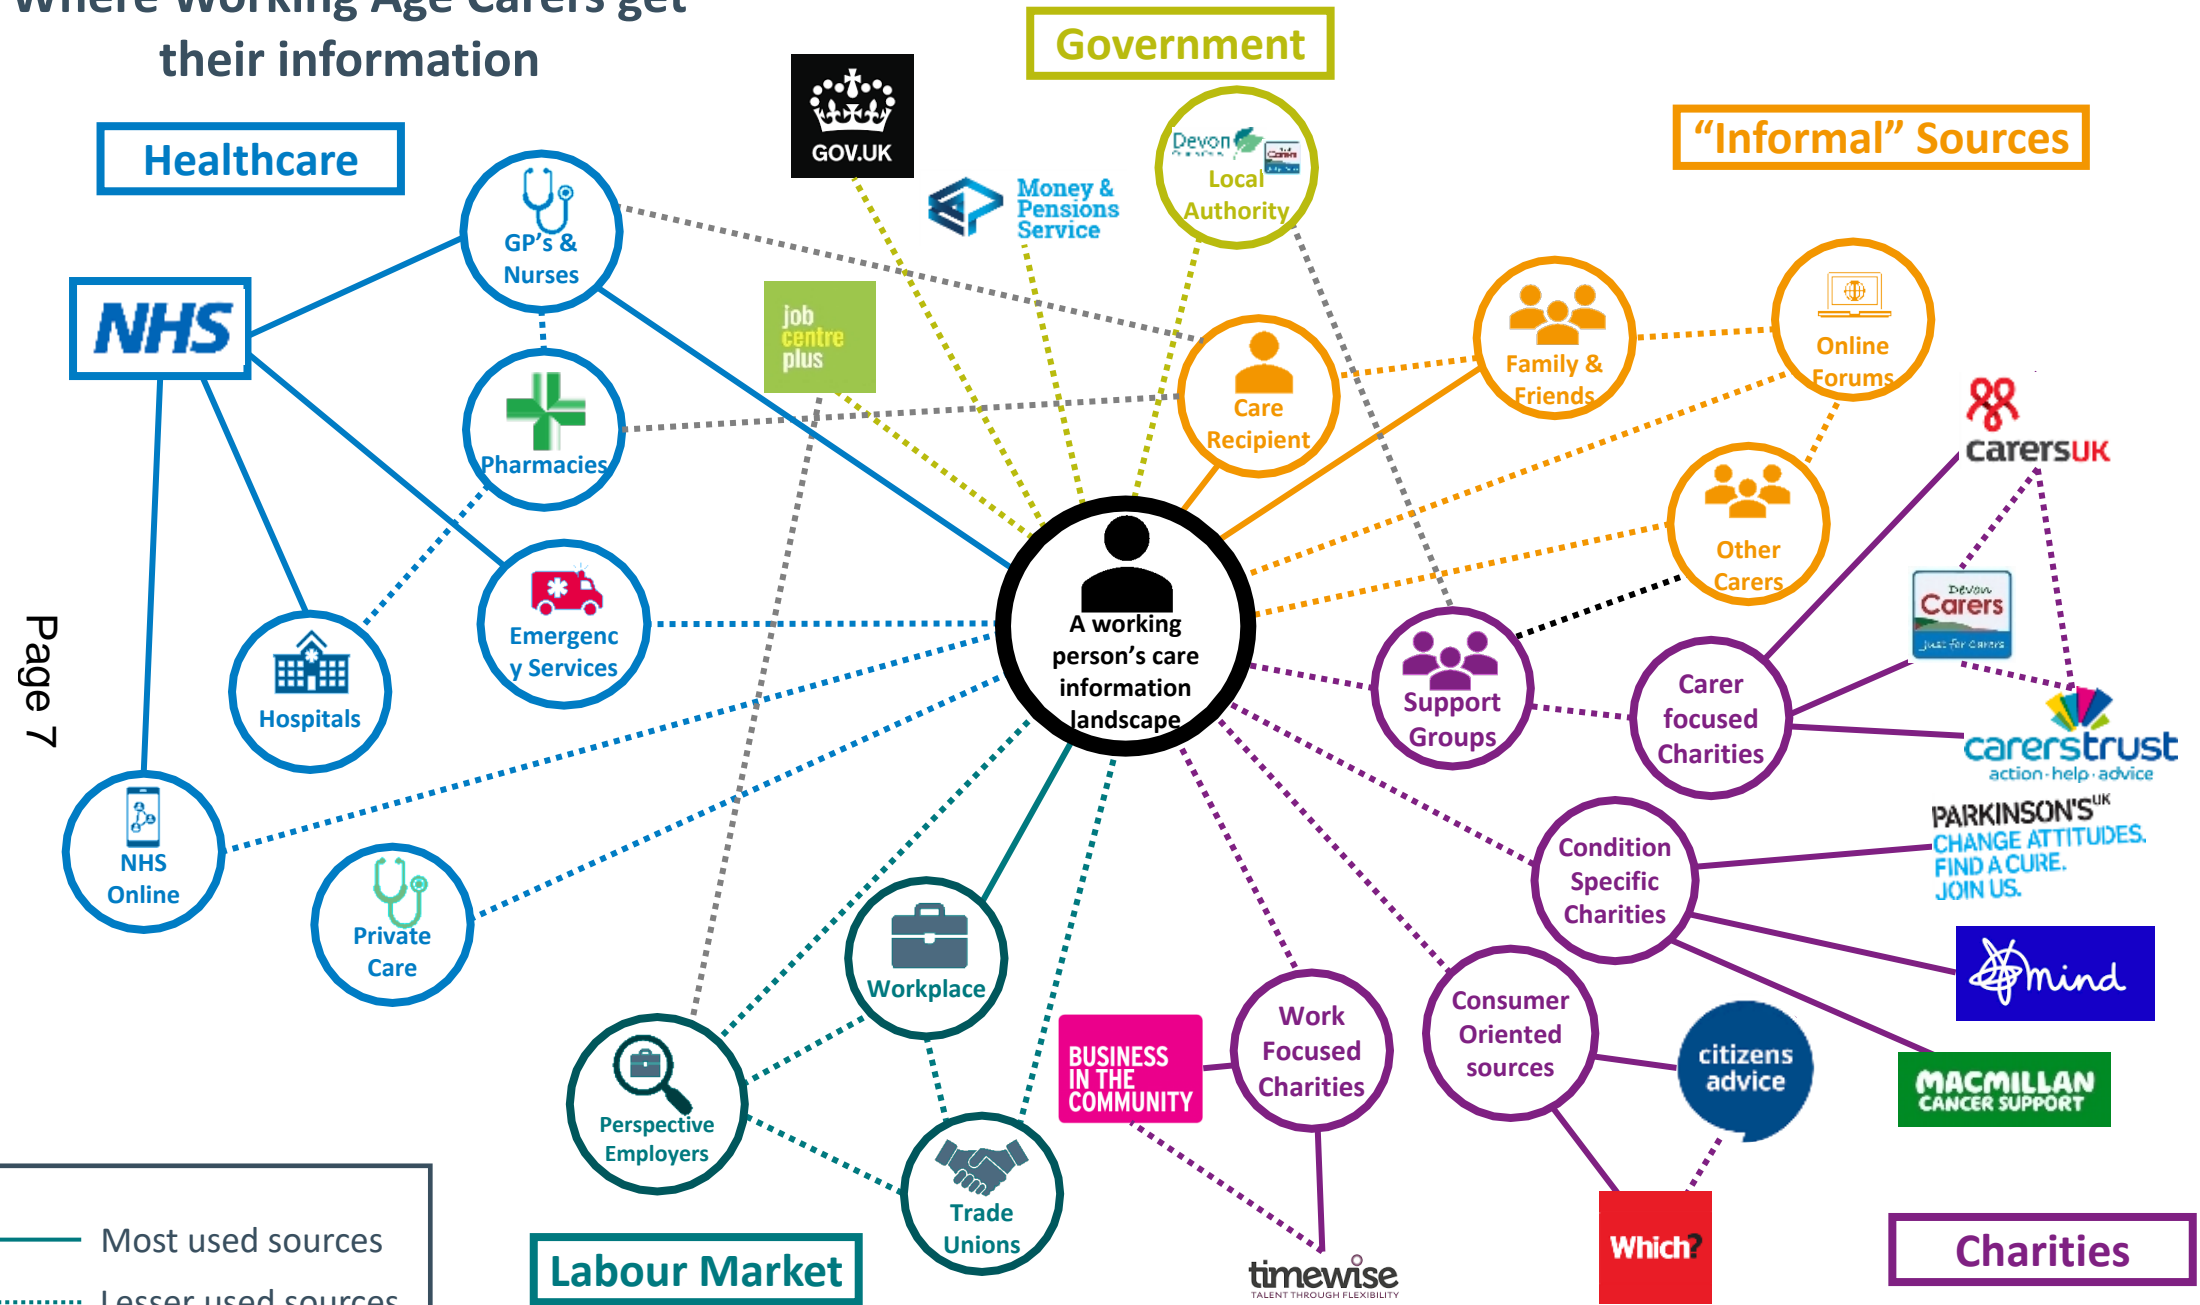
Where Working Age Carers get their information

Healthcare

Government

"Informal" Sources

GOV.UK

Money & Pensions Service

Devon Local Authority

NHS

GP's & Nurses

job centre plus

Care Recipient

Family & Friends

Online Forums

Pharmacies

carersUK

Other Carers

Page 7

Hospitals

Emergency Services

A working person's care information landscape

Support Groups

Devon Carers

Carer focused Charities

carerstrust action·help·advice

NHS Online

PARKINSON'S UK CHANGE ATTITUDES. FIND A CURE. JOIN US.

Condition Specific Charities

Private Care

Workplace

mind

Work Focused Charities

Consumer Oriented sources

citizens advice

BUSINESS IN THE COMMUNITY

MACMILLAN CANCER SUPPORT

Perspective Employers

Trade Unions

Most used sources
Lesser used sources

Labour Market

timewise TALENT THROUGH FLEXIBILITY

Which?

Charities